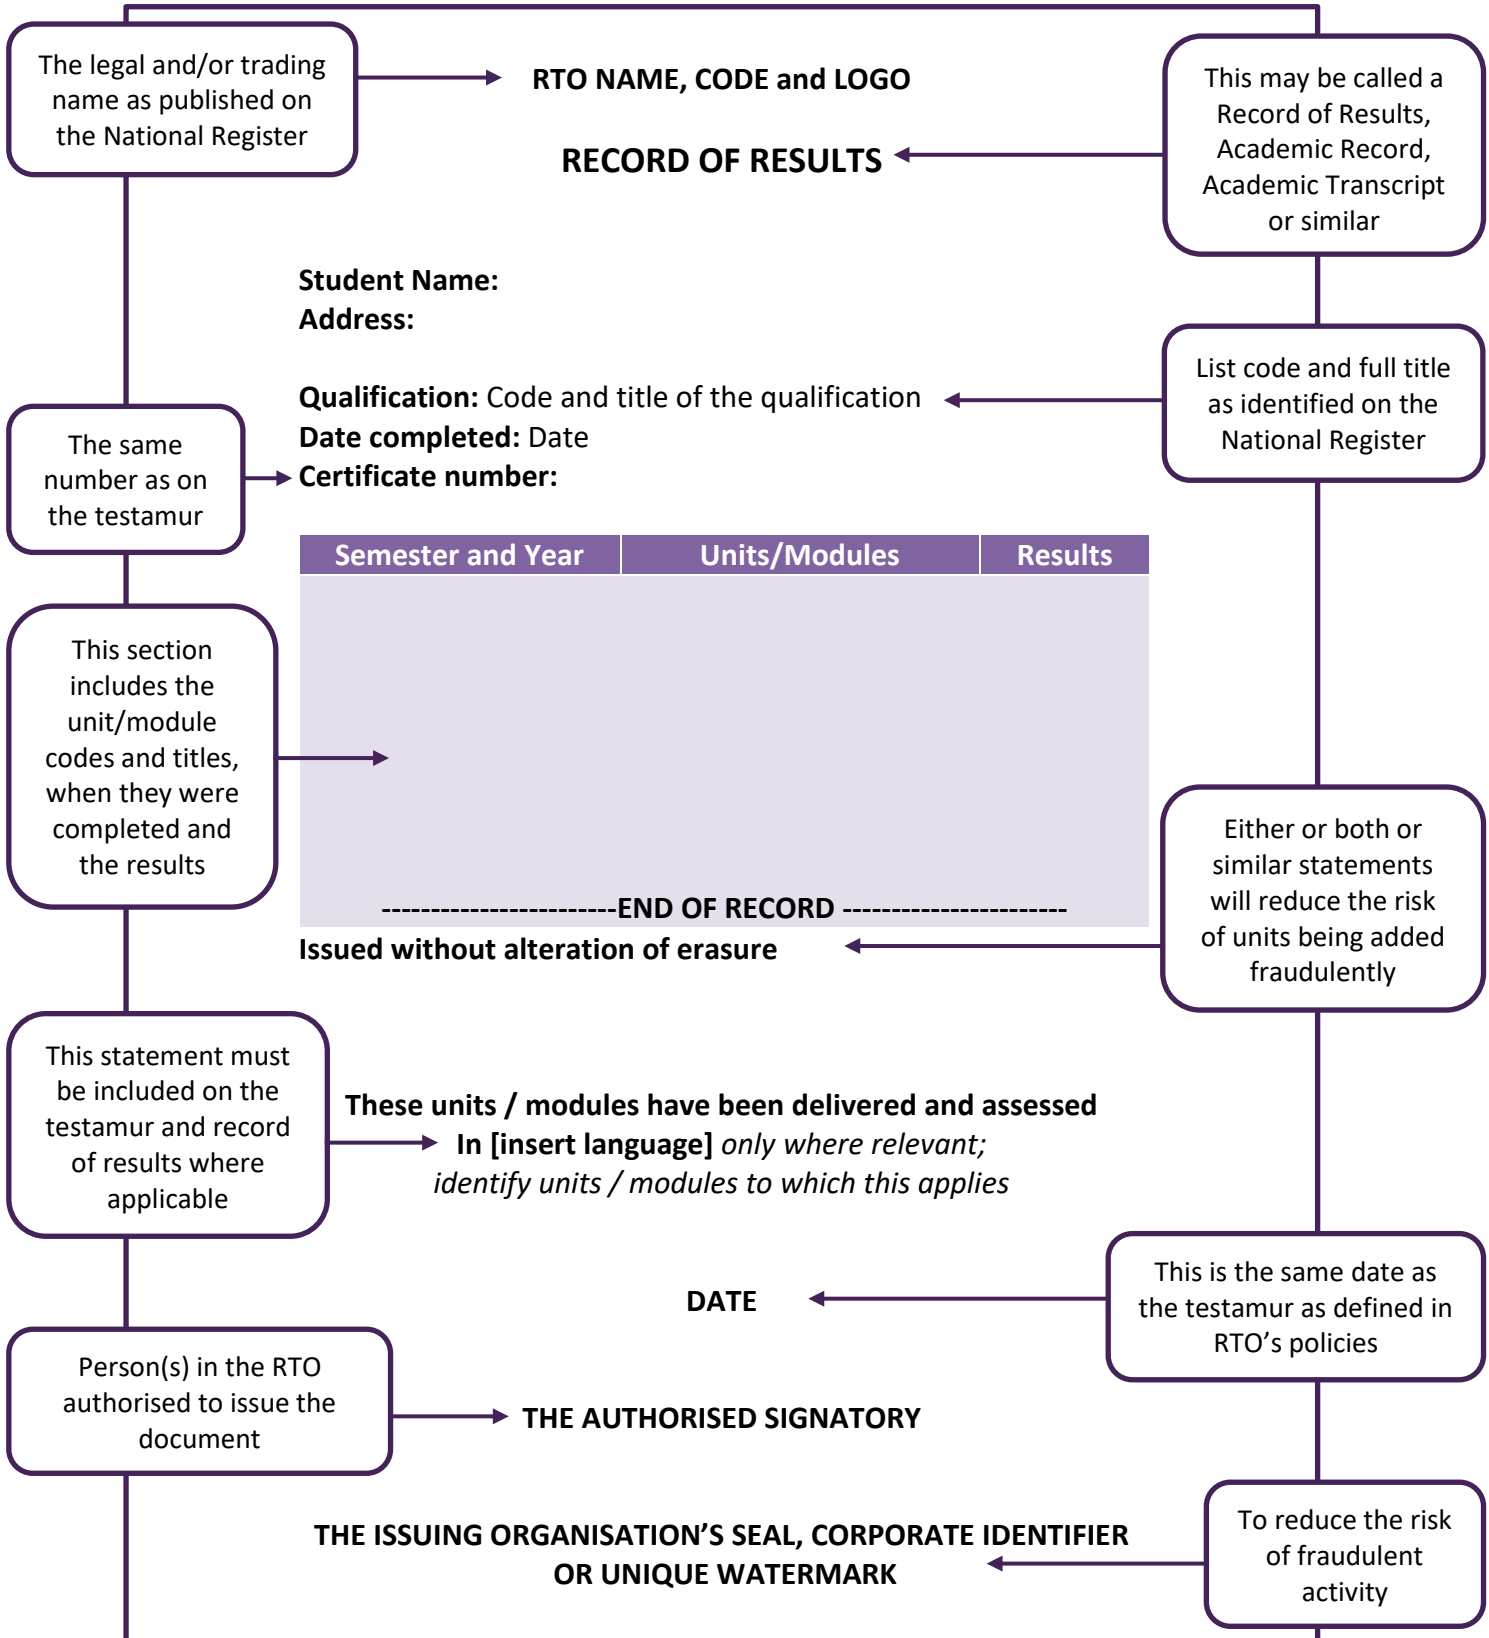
The legal and/or trading name as published on the National Register

RTO NAME, CODE and LOGO

This may be called a Record of Results, Academic Record, Academic Transcript or similar

RECORD OF RESULTS

Student Name:
Address:

List code and full title as identified on the National Register

Qualification: Code and title of the qualification
Date completed: Date
Certificate number:

The same number as on the testamur

| Semester and Year | Units/Modules | Results |
|---|---|---|
| | | |

This section includes the unit/module codes and titles, when they were completed and the results

------------------------END OF RECORD ----------------------
Issued without alteration of erasure

Either or both or similar statements will reduce the risk of units being added fraudulently

This statement must be included on the testamur and record of results where applicable

These units / modules have been delivered and assessed In [insert language] *only where relevant; identify units / modules to which this applies*

This is the same date as the testamur as defined in RTO’s policies

DATE

Person(s) in the RTO authorised to issue the document

THE AUTHORISED SIGNATORY

THE ISSUING ORGANISATION’S SEAL, CORPORATE IDENTIFIER OR UNIQUE WATERMARK

To reduce the risk of fraudulent activity